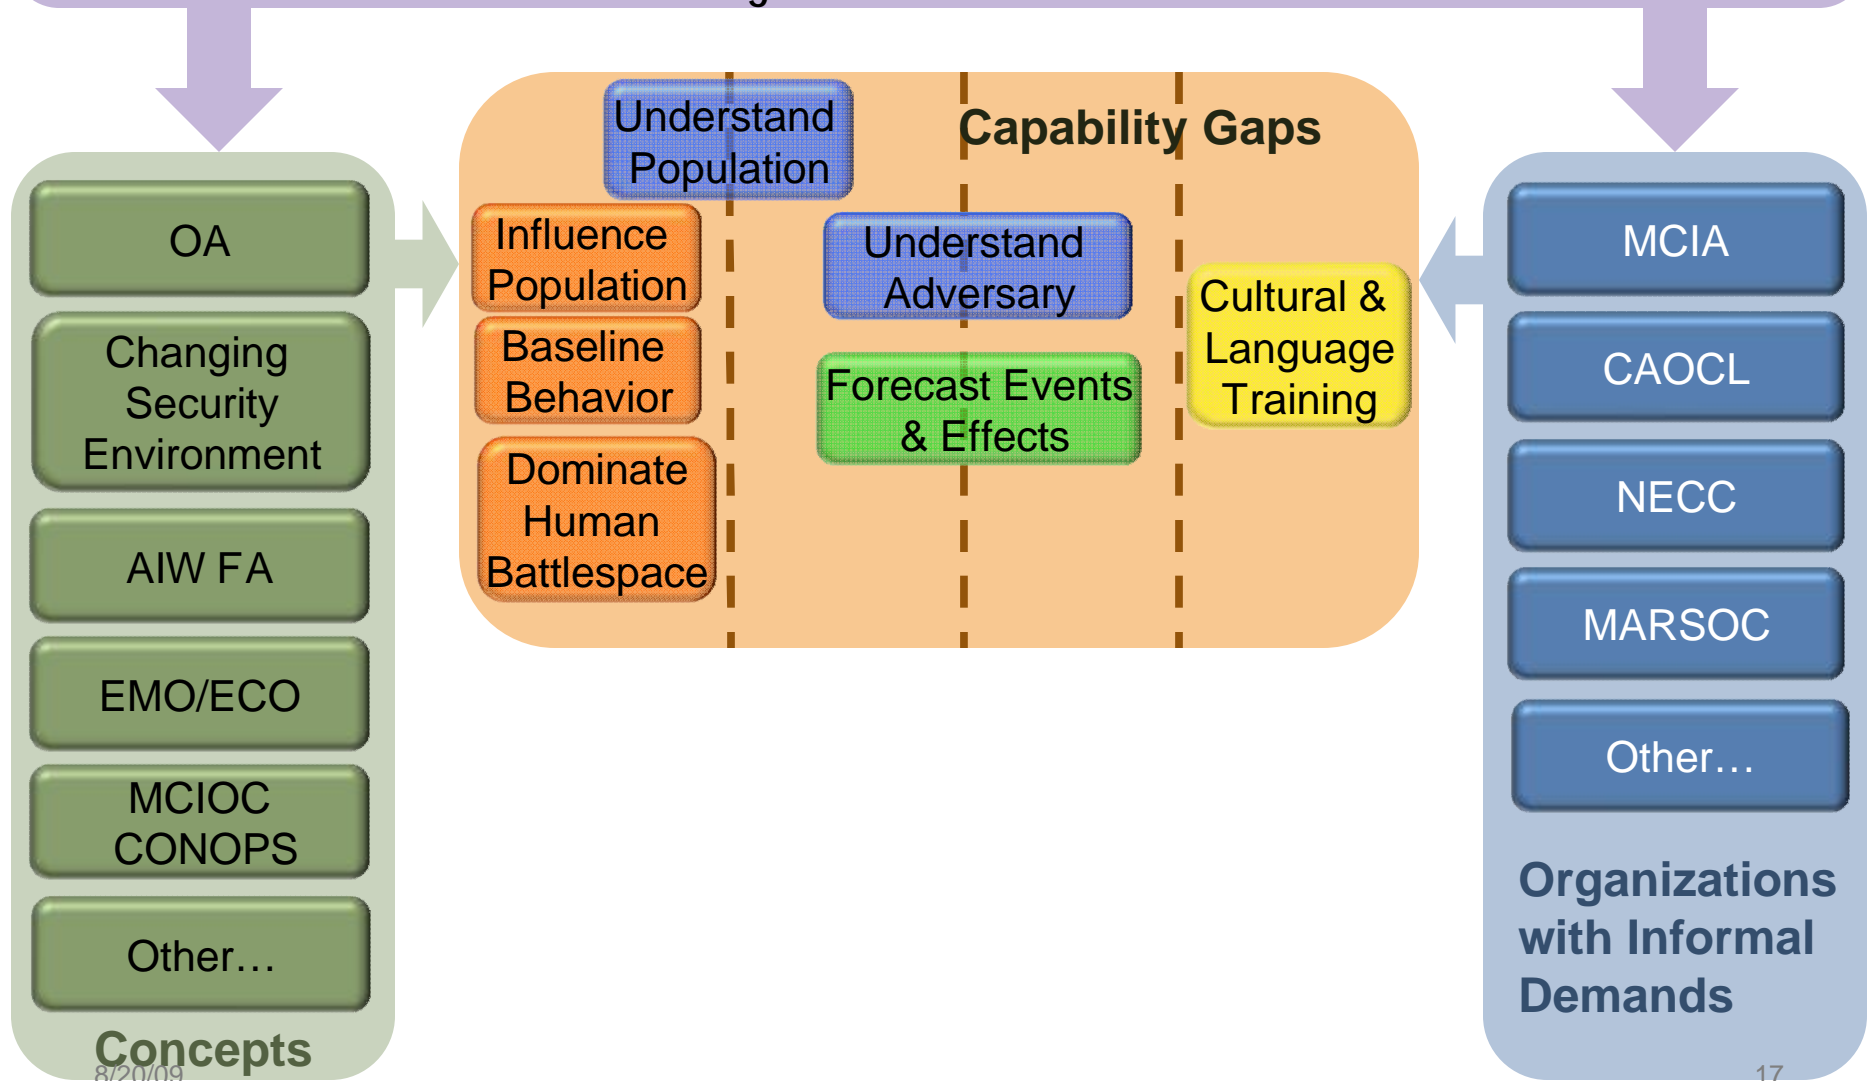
OA

Changing Security Environment

AIW FA

EMO/ECO

MCIOC CONOPS

Other…

Concepts

Capability Gaps

Understand Population

Influence Population

Baseline Behavior

Dominate Human Battlespace

Understand Adversary

Forecast Events & Effects

Cultural & Language Training

MCIA

CAOCL

NECC

MARSOC

Other…

Organizations with Informal Demands

8/20/09

17